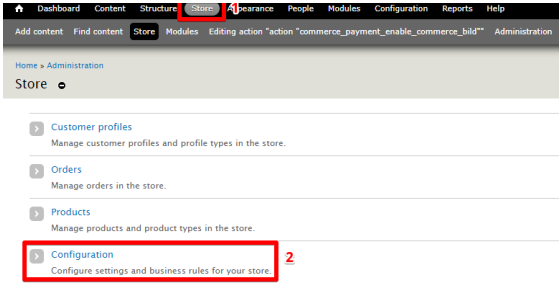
Dashboard Content Structure Store 1 Appearance People Modules Configuration Reports Help

Add content Find content Store Modules Editing action "action "commerce_payment_enable_commerce_bild"" Administration

Home » Administration

Store

Customer profiles

Manage customer profiles and profile types in the store.

Orders

Manage orders in the store.

Products

Manage products and product types in the store.

Configuration

Configure settings and business rules for your store.

2